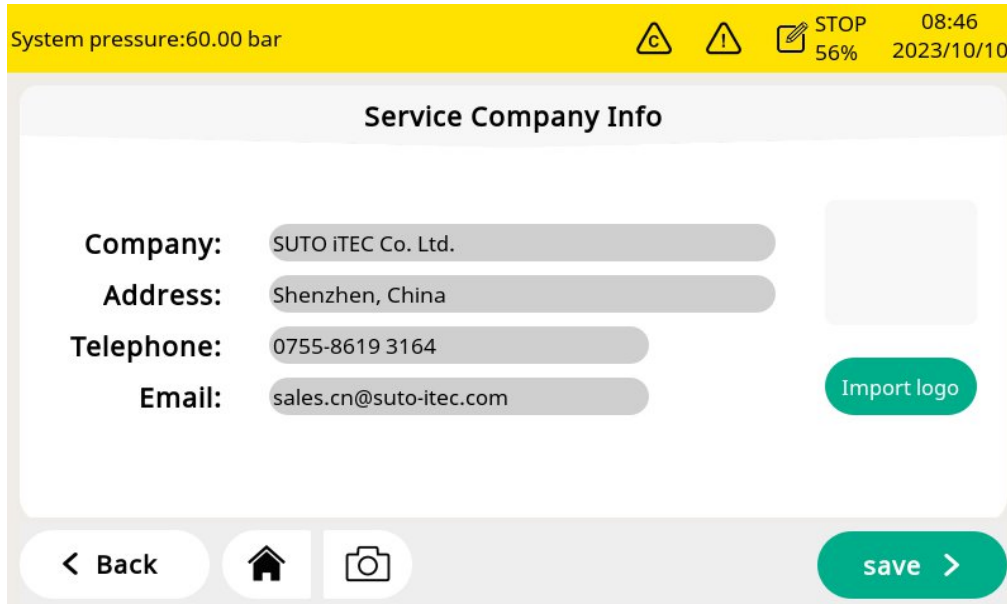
System pressure:60.00 bar

C

STOP
56%

08:46
2023/10/10

Service Company Info

Company: SUTO iTEC Co. Ltd.

Address: Shenzhen, China

Telephone: 0755-8619 3164

Email: sales.cn@suto-itec.com

Import logo

< Back

save >